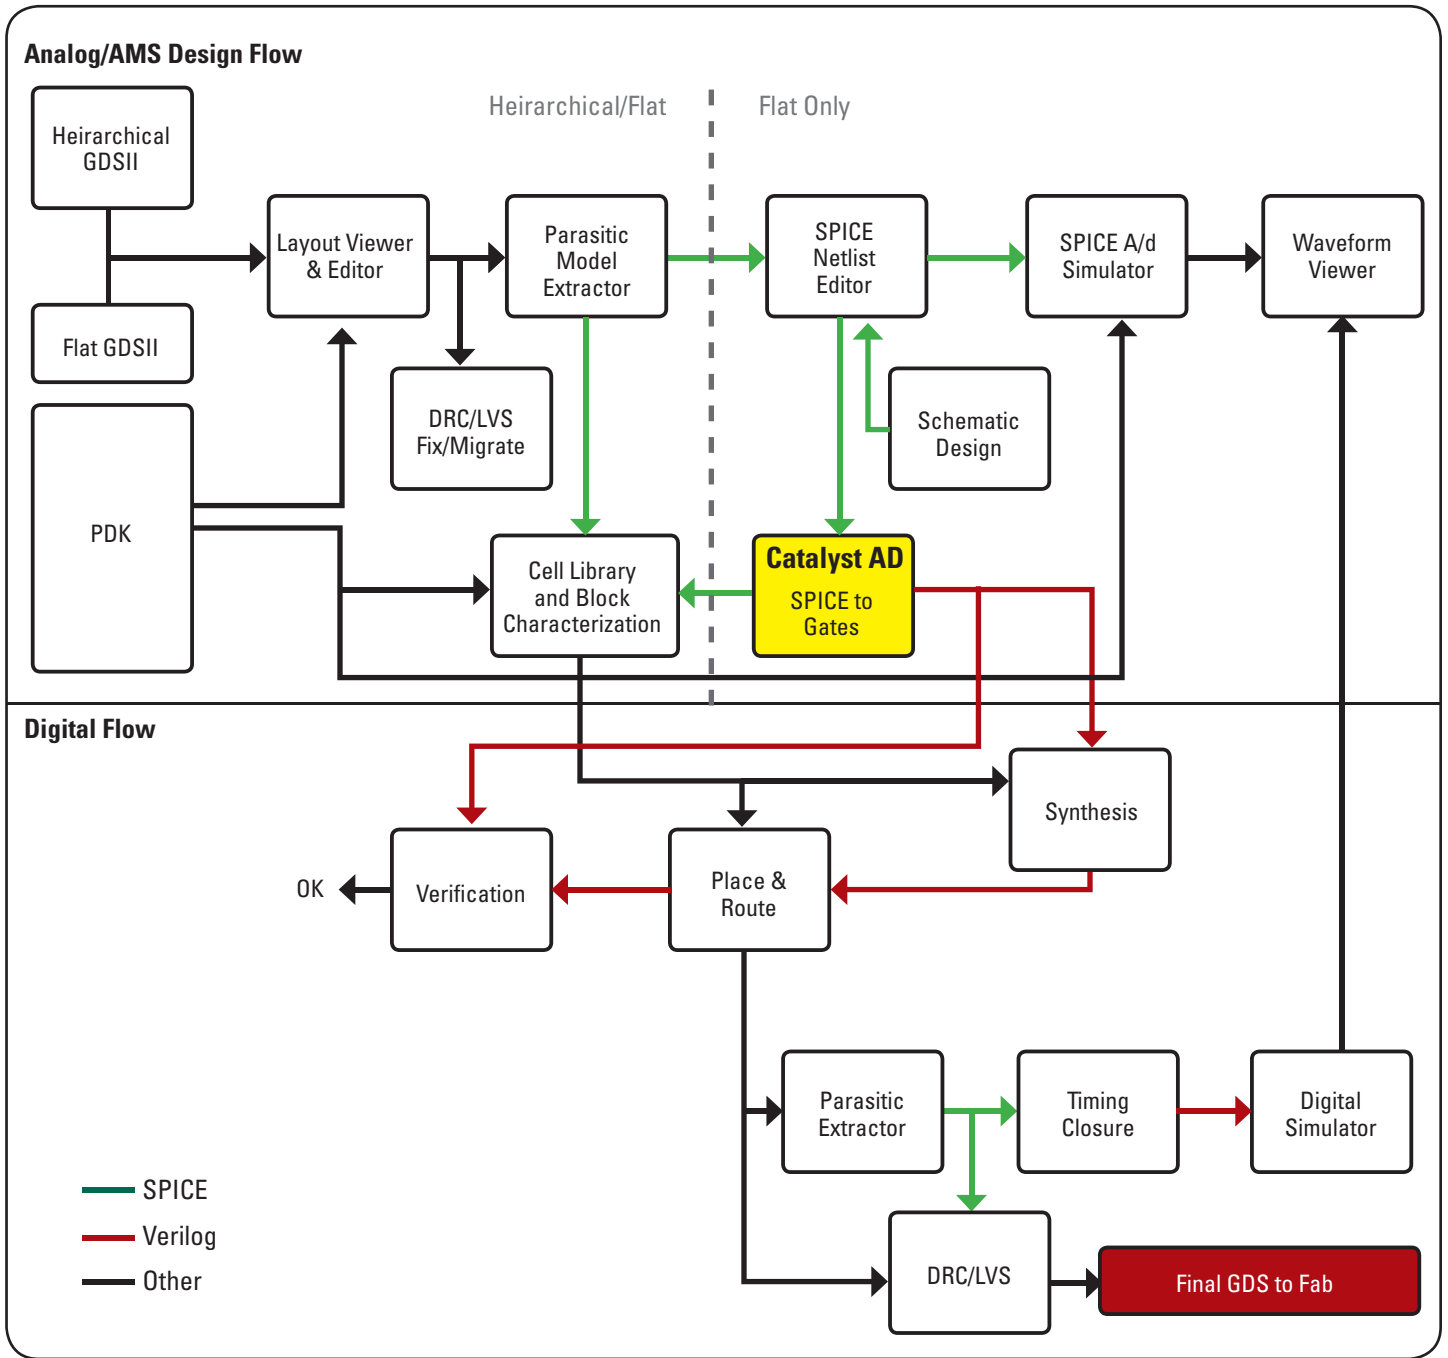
Analog/AMS Design Flow

Heirarchical/Flat

Flat Only

Heirarchical GDSII

Flat GDSII

Layout Viewer & Editor

Parasitic Model Extractor

SPICE Netlist Editor

SPICE A/d Simulator

Waveform Viewer

DRC/LVS Fix/Migrate

Schematic Design

PDK

Cell Library and Block Characterization

Catalyst AD

SPICE to Gates

Digital Flow

Synthesis

OK

Verification

Place & Route

Parasitic Extractor

Timing Closure

Digital Simulator

DRC/LVS

Final GDS to Fab

SPICE

Verilog

Other